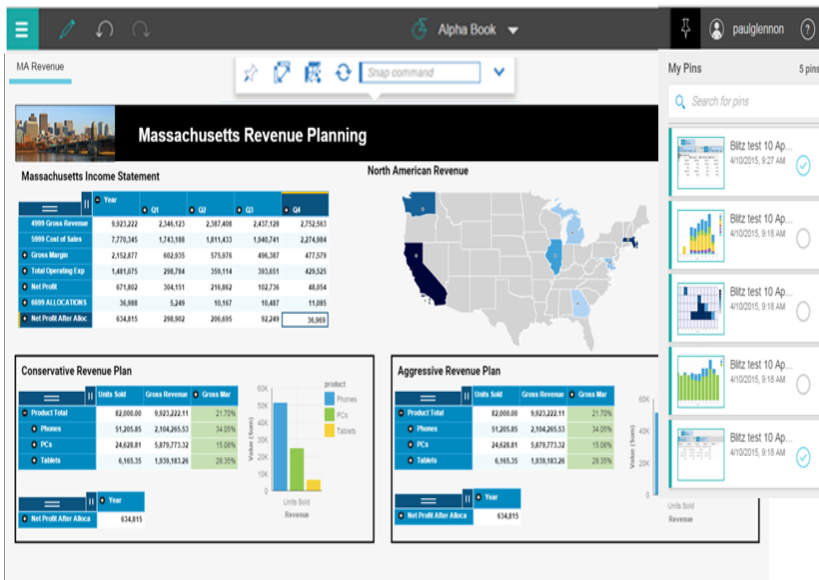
Alpha Book

paulglennon

MA Revenue

Snap command

My Pins

5 pins

Search for pins

Blitz test 10 Ap...
4/10/2015, 9:27 AM

Blitz test 10 Ap...
4/10/2015, 9:18 AM

Blitz test 10 Ap...
4/10/2015, 9:18 AM

Blitz test 10 Ap...
4/10/2015, 9:18 AM

Blitz test 10 Ap...
4/10/2015, 9:18 AM

Massachusetts Revenue Planning

Massachusetts Income Statement

| | Year | Q1 | Q2 | Q3 | Q4 |
|---|---|---|---|---|---|
| 4999 Gross Revenue | 9,923,222 | 2,346,123 | 2,387,408 | 2,437,128 | 2,752,563 |
| 5999 Cost of Sales | 7,770,345 | 1,743,188 | 1,811,433 | 1,940,741 | 2,274,984 |
| Gross Margin | 2,152,877 | 602,935 | 576,975 | 496,387 | 477,579 |
| Total Operating Exp | 1,481,075 | 298,784 | 359,114 | 393,651 | 429,525 |
| Net Profit | 671,802 | 304,151 | 216,862 | 102,736 | 48,054 |
| 6699 ALLOCATIONS | 36,988 | 5,249 | 10,167 | 10,487 | 11,085 |
| Net Profit After Alloc | 634,815 | 298,902 | 206,695 | 92,249 | 36,969 |

North American Revenue

Conservative Revenue Plan

| | Units Sold | Gross Revenue | Gross Mar |
|---|---|---|---|
| Product Total | 82,000.00 | 9,923,222.11 | 21.70% |
| Phones | 51,205.85 | 2,104,265.53 | 34.05% |
| PCs | 24,628.81 | 5,879,773.32 | 15.08% |
| Tablets | 6,165.35 | 1,939,183.26 | 28.35% |

| | Year |
|---|---|
| Net Profit After Alloca | 634,815 |

60K
50K
40K
30K
20K
10K
0K
Value (Sum)
Units Sold
Revenue
product
Phones
PCs
Tablets

Aggressive Revenue Plan

| | Units Sold | Gross Revenue | Gross Mar |
|---|---|---|---|
| Product Total | 82,000.00 | 9,923,222.11 | 21.70% |
| Phones | 51,205.85 | 2,104,265.53 | 34.05% |
| PCs | 24,628.81 | 5,879,773.32 | 15.08% |
| Tablets | 6,165.35 | 1,939,183.26 | 28.35% |

| | Year |
|---|---|
| Net Profit After Alloca | 634,815 |

60K
50K
40K
30K
20K
10K
0K
Value (Sum)
Units Sold
Revenue